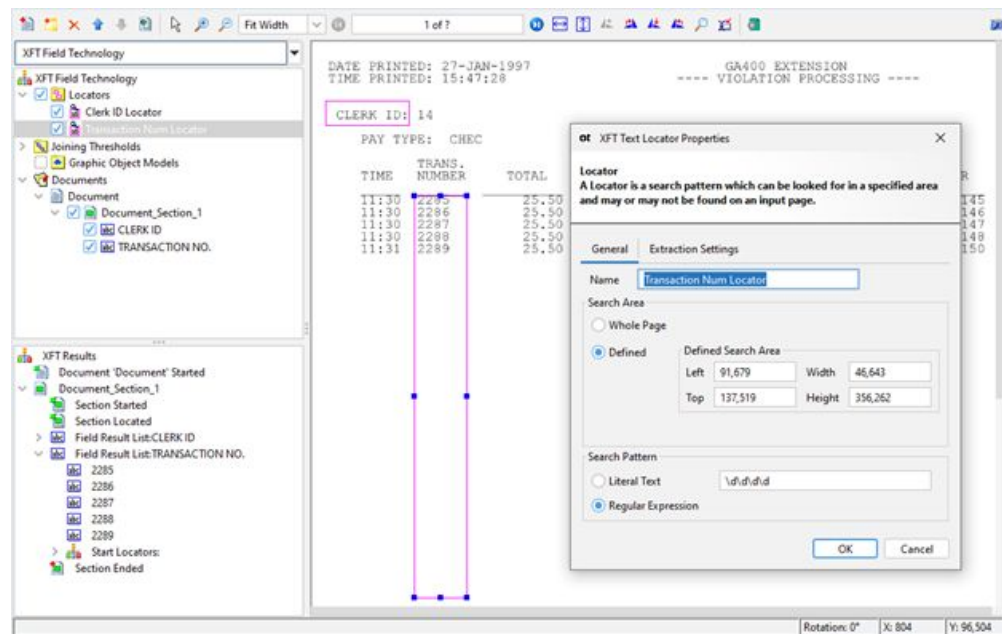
Fit Width
1 of 7

XFT Field Technology
XFT Field Technology
Locators
Clerk ID Locator
Transaction Num Locator
Joining Thresholds
Graphic Object Models
Documents
Document
Document_Section_1
CLERK ID
TRANSACTION NO.

XFT Results
Document 'Document' Started
Document_Section_1
Section Started
Section Located
Field Result List:CLERK ID
Field Result List:TRANSACTION NO.
2285
2286
2287
2288
2289
Start Locators:
Section Ended

DATE PRINTED: 27-JAN-1997
TIME PRINTED: 15:47:28

GA400 EXTENSION
---- VIOLATION PROCESSING ----

CLERK ID: 14

PAY TYPE: CHEC

| TIME | TRANS. NUMBER | TOTAL |
|---|---|---|
| 11:30 | 2285 | 25.50 |
| 11:30 | 2286 | 25.50 |
| 11:30 | 2287 | 25.50 |
| 11:30 | 2288 | 25.50 |
| 11:31 | 2289 | 25.50 |

R
145
146
147
148
150

XFT Text Locator Properties
Locator
A Locator is a search pattern which can be looked for in a specified area and may or may not be found on an input page.
General
Extraction Settings
Name Transaction Num Locator
Search Area
Whole Page
Defined
Defined Search Area
Left 91,679
Width 46,643
Top 137,519
Height 356,262
Search Pattern
Literal Text
\d\d\d\d
Regular Expression
OK
Cancel

Rotation: 0°
X: 804
Y: 96,504